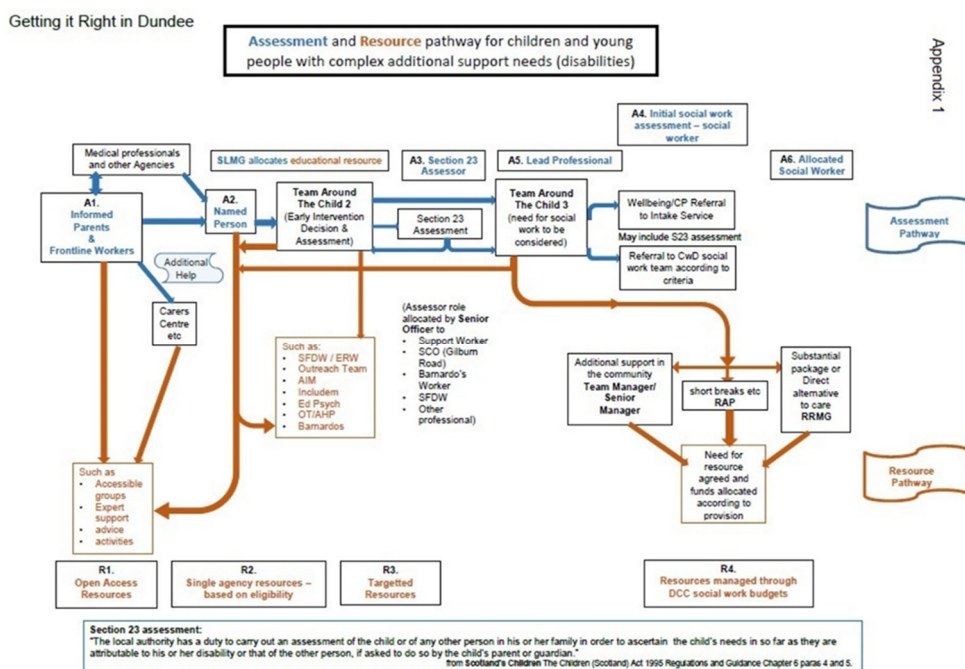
Getting it Right in Dundee

Assessment and Resource pathway for children and young people with complex additional support needs (disabilities)

Appendix 1

A4. Initial social work assessment – social worker

Medical professionals and other Agencies

SLMG allocates educational resource

A3. Section 23 Assessor

A5. Lead Professional

A6. Allocated Social Worker

A1. Informed Parents & Frontline Workers

A2. Named Person

Team Around The Child 2 (Early Intervention Decision & Assessment)

Section 23 Assessment

Team Around The Child 3 (need for social work to be considered)

Wellbeing/CP Referral to Intake Service

May include S23 assessment

Referral to CwD social work team according to criteria

Assessment Pathway

Additional Help

Carers Centre etc

(Assessor role allocated by Senior Officer to
- Support Worker
- SCO (Gilbum Road)
- Barnardo's Worker
- SFDW
- Other professional)

Such as:
- SFDW / ERW
- Outreach Team
- AIM
- Includem
- Ed Psych
- OT/AHP
- Bamardos

Additional support in the community Team Manager/ Senior Manager

short breaks etc RAP

Substantial package or Direct alternative to care RRMG

Need for resource agreed and funds allocated according to provision

Resource Pathway

Such as
- Accessible groups
- Expert support advice
- activities

R1. Open Access Resources

R2. Single agency resources – based on eligibility

R3. Targetted Resources

R4. Resources managed through DCC social work budgets

Section 23 assessment:
"The local authority has a duty to carry out an assessment of the child or of any other person in his or her family in order to ascertain the child's needs in so far as they are attributable to his or her disability or that of the other person, if asked to do so by the child's parent or guardian."
from Scotland's Children The Children (Scotland) Act 1995 Regulations and Guidance Chapter 6 paras 4 and 5.